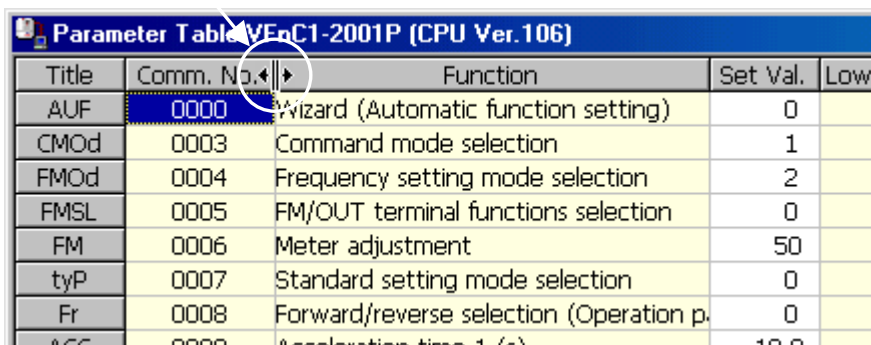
Parameter Table VFnC1-2001P (CPU Ver.106)

| Title | Comm. No. | Function | Set Val. | Low |
|---|---|---|---|---|
| AUF | 0000 | Wizard (Automatic function setting) | 0 | |
| CMOd | 0003 | Command mode selection | 1 | |
| FMOd | 0004 | Frequency setting mode selection | 2 | |
| FMSL | 0005 | FM/OUT terminal functions selection | 0 | |
| FM | 0006 | Meter adjustment | 50 | |
| tyP | 0007 | Standard setting mode selection | 0 | |
| Fr | 0008 | Forward/reverse selection (Operation p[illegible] | 0 | |
| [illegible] | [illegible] | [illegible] | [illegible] | |